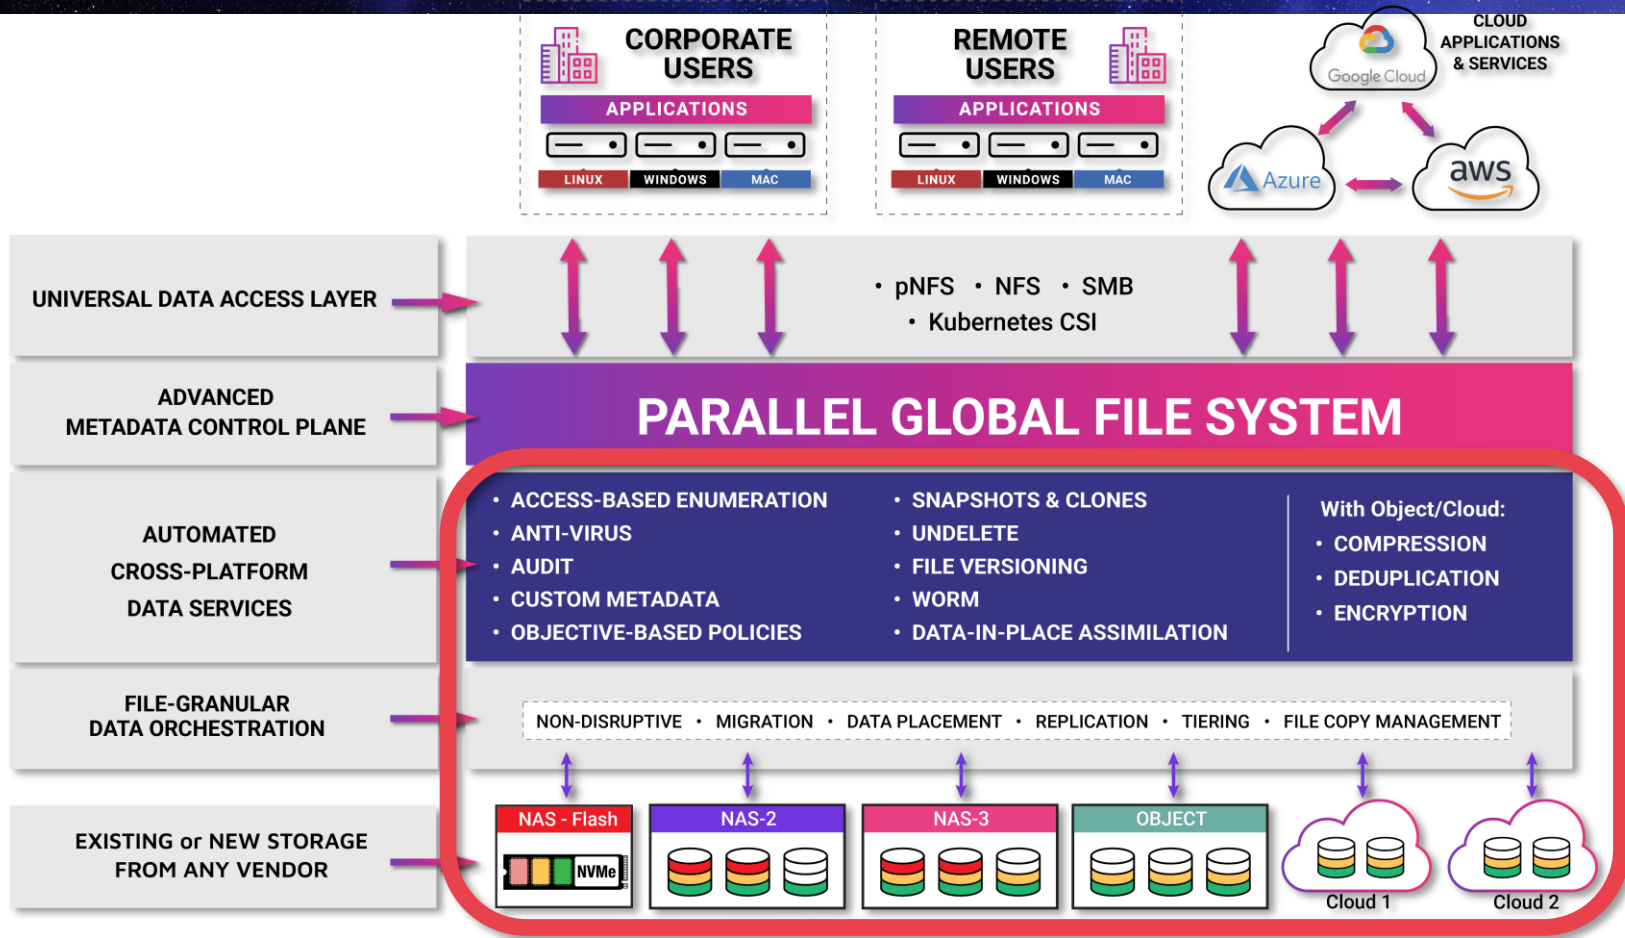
CORPORATE USERS

APPLICATIONS

LINUX WINDOWS MAC

REMOTE USERS

APPLICATIONS

LINUX WINDOWS MAC

Google Cloud

CLOUD APPLICATIONS & SERVICES

Azure

aws

UNIVERSAL DATA ACCESS LAYER

• pNFS • NFS • SMB
• Kubernetes CSI

ADVANCED METADATA CONTROL PLANE

PARALLEL GLOBAL FILE SYSTEM

AUTOMATED CROSS-PLATFORM DATA SERVICES

• ACCESS-BASED ENUMERATION
• ANTI-VIRUS
• AUDIT
• CUSTOM METADATA
• OBJECTIVE-BASED POLICIES

• SNAPSHOTS & CLONES
• UNDELETE
• FILE VERSIONING
• WORM
• DATA-IN-PLACE ASSIMILATION

With Object/Cloud:
• COMPRESSION
• DEDUPLICATION
• ENCRYPTION

FILE-GRANULAR DATA ORCHESTRATION

NON-DISRUPTIVE • MIGRATION • DATA PLACEMENT • REPLICATION • TIERING • FILE COPY MANAGEMENT

EXISTING or NEW STORAGE FROM ANY VENDOR

NAS - Flash

NVMe

NAS-2

NAS-3

OBJECT

Cloud 1

Cloud 2